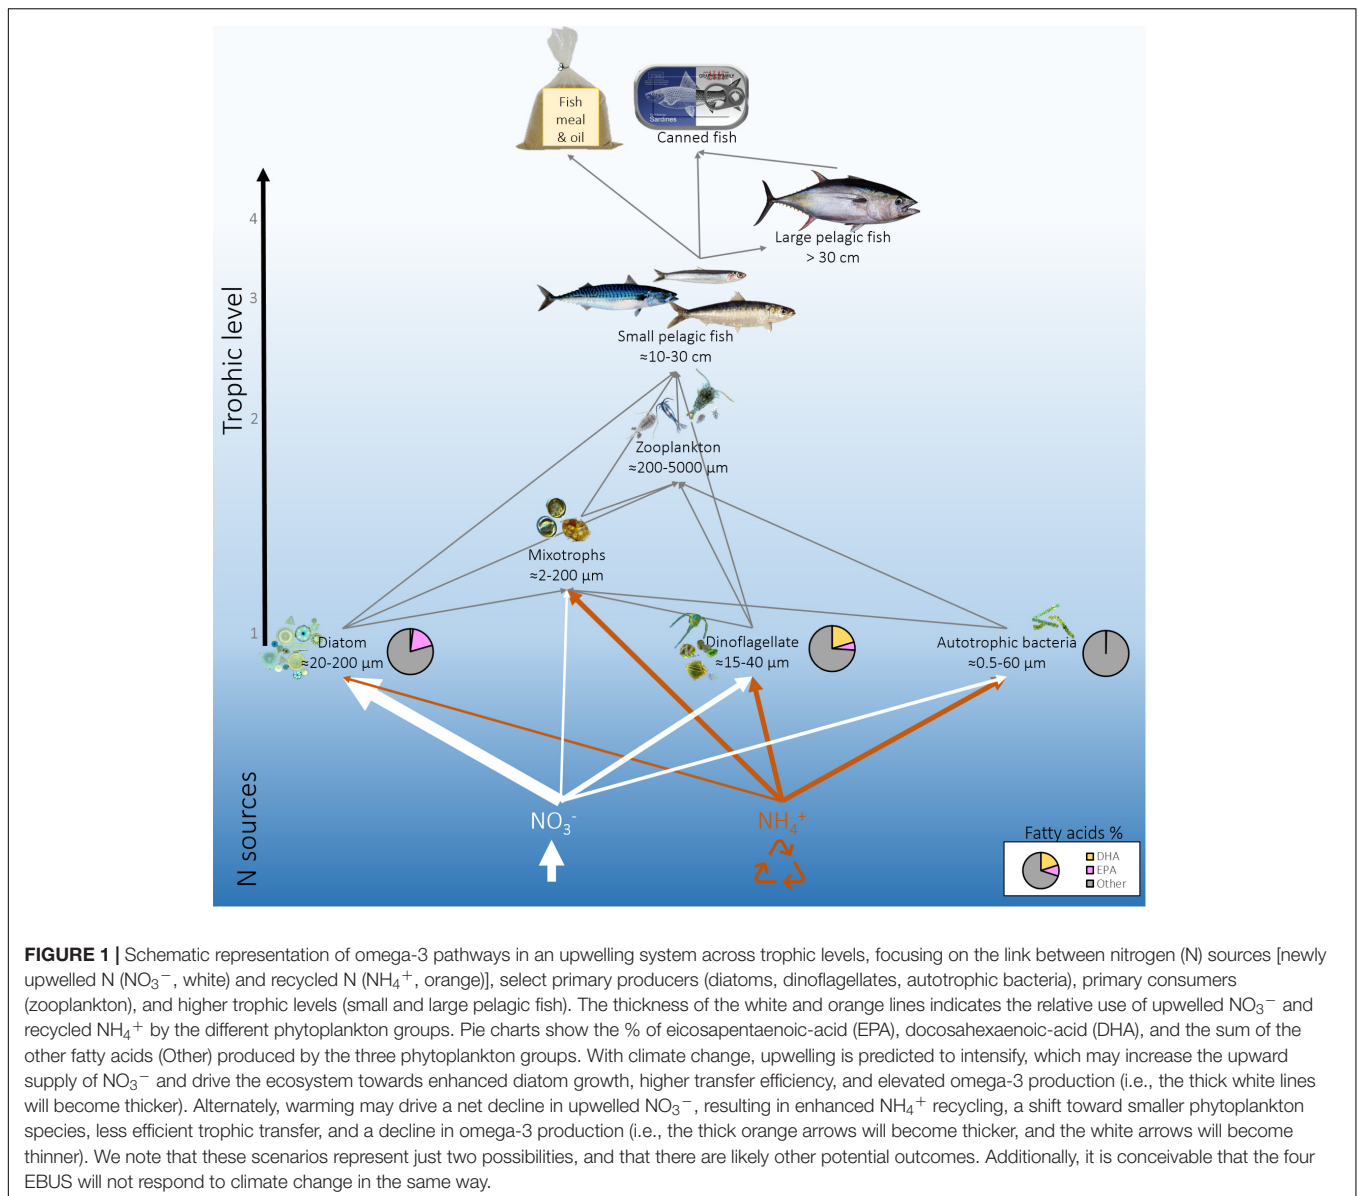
Fish meal & oil

Sardines

Canned fish

Large pelagic fish
> 30 cm

Trophic level

4

3

2

1

Small pelagic fish
≈10-30 cm

Zooplankton
≈200-5000 µm

Mixotrophs
≈2-200 µm

Diatom
≈20-200 µm

Dinoflagellate
≈15-40 µm

Autotrophic bacteria
≈0.5-60 µm

N sources

$NO_3^-$

$NH_4^+$

Fatty acids %
DHA
EPA
Other

**FIGURE 1 |** Schematic representation of omega-3 pathways in an upwelling system across trophic levels, focusing on the link between nitrogen (N) sources [newly upwelled N ($NO_3^-$, white) and recycled N ($NH_4^+$, orange)], select primary producers (diatoms, dinoflagellates, autotrophic bacteria), primary consumers (zooplankton), and higher trophic levels (small and large pelagic fish). The thickness of the white and orange lines indicates the relative use of upwelled $NO_3^-$ and recycled $NH_4^+$ by the different phytoplankton groups. Pie charts show the % of eicosapentaenoic-acid (EPA), docosahexaenoic-acid (DHA), and the sum of the other fatty acids (Other) produced by the three phytoplankton groups. With climate change, upwelling is predicted to intensify, which may increase the upward supply of $NO_3^-$ and drive the ecosystem towards enhanced diatom growth, higher transfer efficiency, and elevated omega-3 production (i.e., the thick white lines will become thicker). Alternately, warming may drive a net decline in upwelled $NO_3^-$, resulting in enhanced $NH_4^+$ recycling, a shift toward smaller phytoplankton species, less efficient trophic transfer, and a decline in omega-3 production (i.e., the thick orange arrows will become thicker, and the white arrows will become thinner). We note that these scenarios represent just two possibilities, and that there are likely other potential outcomes. Additionally, it is conceivable that the four EBUS will not respond to climate change in the same way.